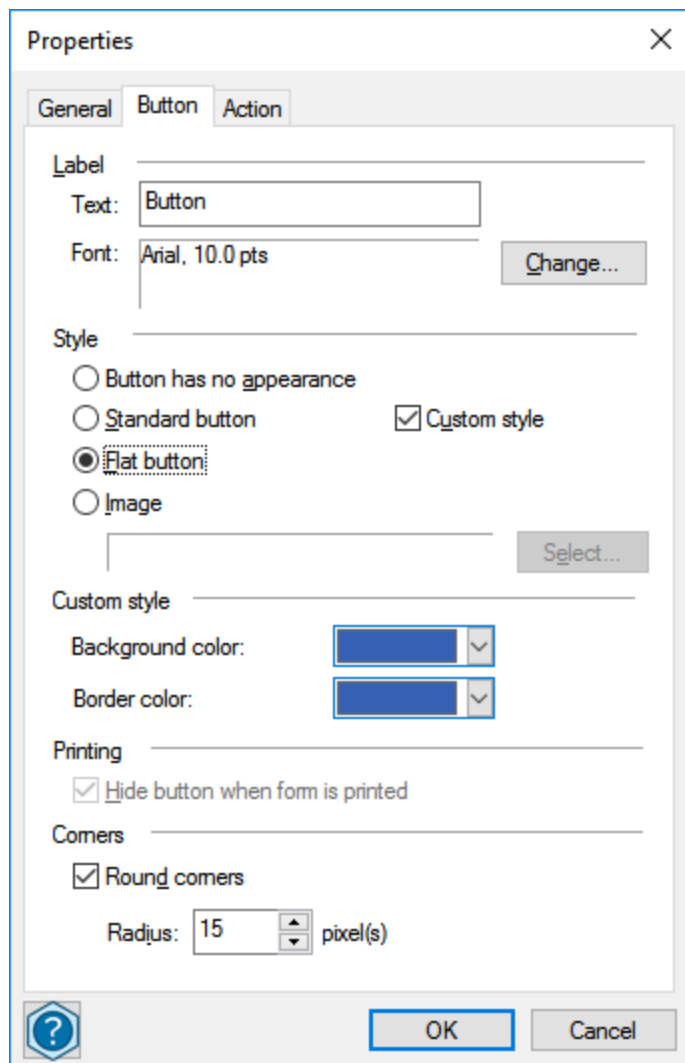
Properties

General Button Action

Label

Text: Button

Font: Arial, 10.0 pts

Change...

Style

Button has no appearance

Standard button

Custom style

Flat button

Image

Select...

Custom style

Background color:

Border color:

Printing

Hide button when form is printed

Corners

Round corners

Radius: 15 pixel(s)

?

OK

Cancel